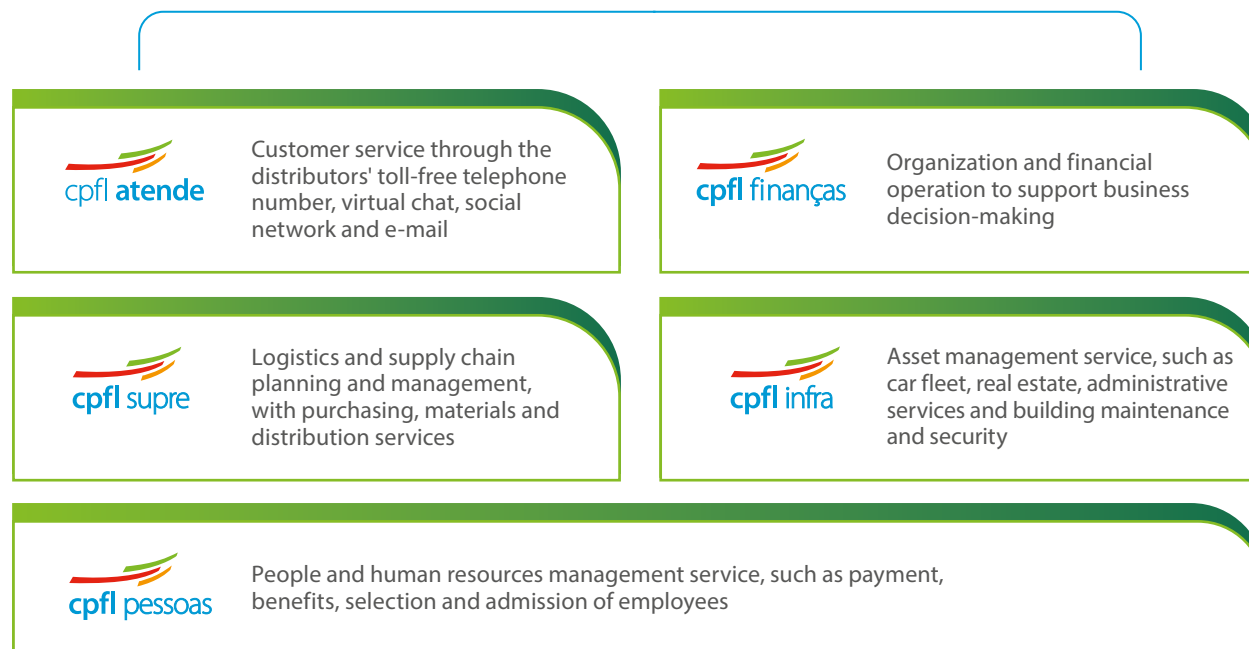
cpfl atende

Customer service through the distributors' toll-free telephone number, virtual chat, social network and e-mail

cpfl finanças

Organization and financial operation to support business decision-making

cpfl supre

Logistics and supply chain planning and management, with purchasing, materials and distribution services

cpfl infra

Asset management service, such as car fleet, real estate, administrative services and building maintenance and security

cpfl pessoas

People and human resources management service, such as payment, benefits, selection and admission of employees